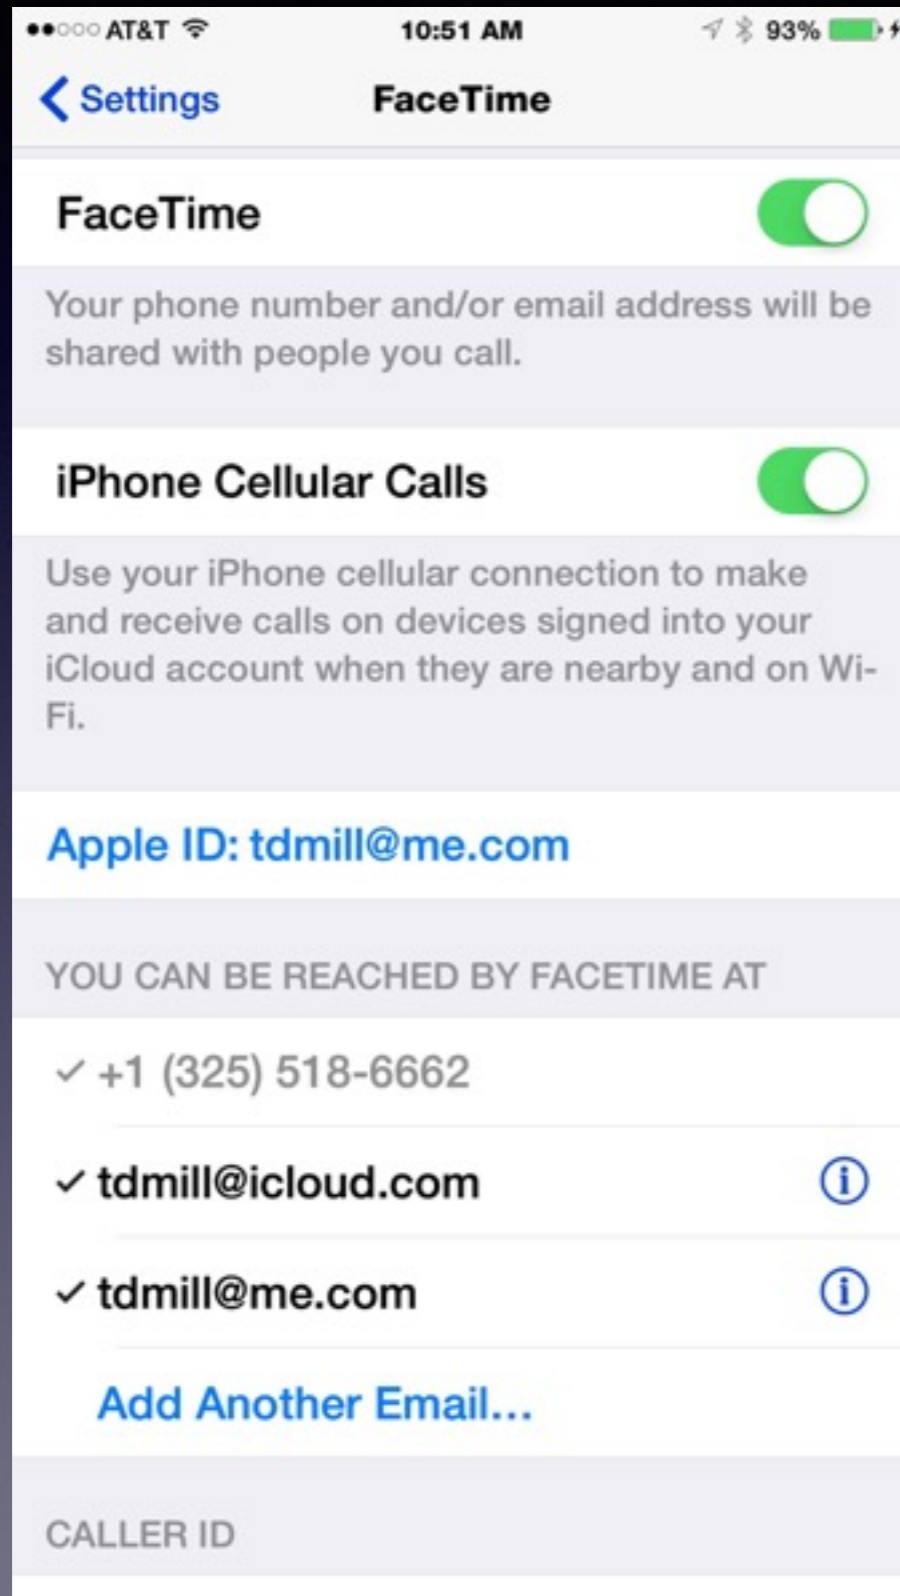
●●○○○ AT&T 10:51 AM 93%

Settings FaceTime

FaceTime

Your phone number and/or email address will be shared with people you call.

iPhone Cellular Calls

Use your iPhone cellular connection to make and receive calls on devices signed into your iCloud account when they are nearby and on Wi-Fi.

Apple ID: tdmill@me.com

YOU CAN BE REACHED BY FACETIME AT

✓ +1 (325) 518-6662

✓ tdmill@icloud.com

✓ tdmill@me.com

Add Another Email...

CALLER ID